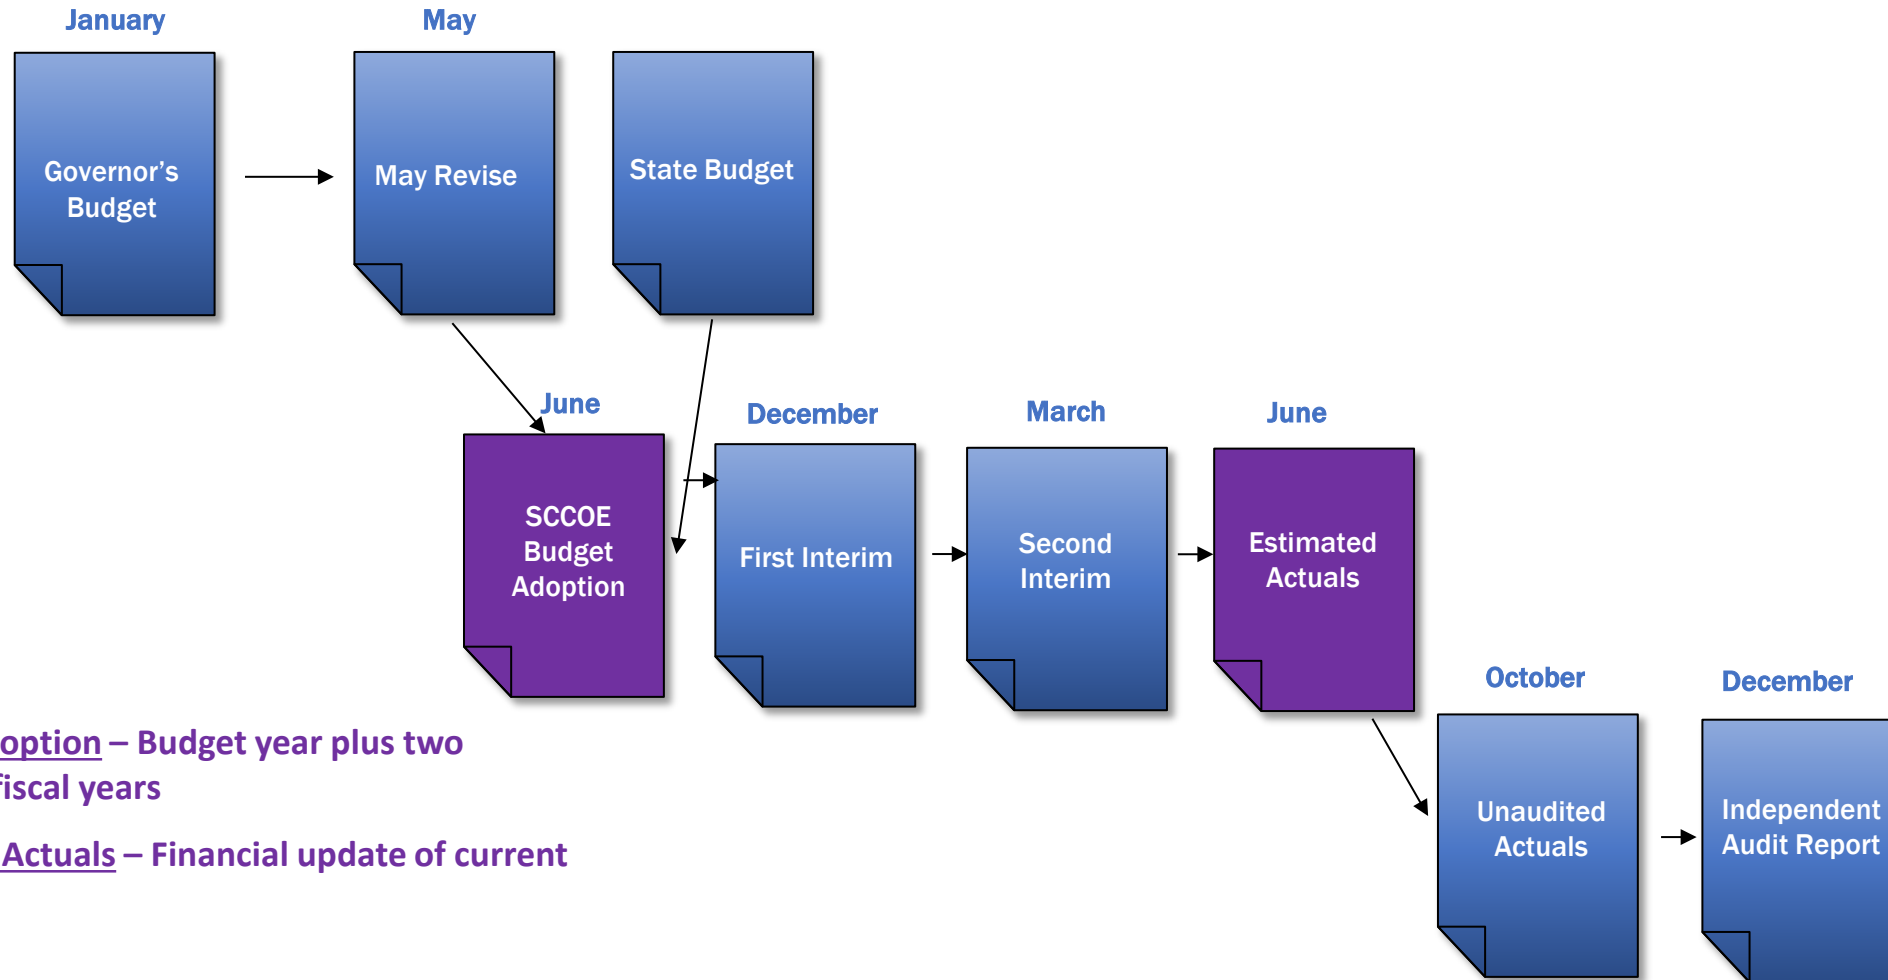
January

Governor's Budget

May

May Revise

State Budget

June

SCCOE Budget Adoption

December

First Interim

March

Second Interim

June

Estimated Actuals

October

Unaudited Actuals

December

Independent Audit Report

option – Budget year plus two fiscal years

Actuals – Financial update of current